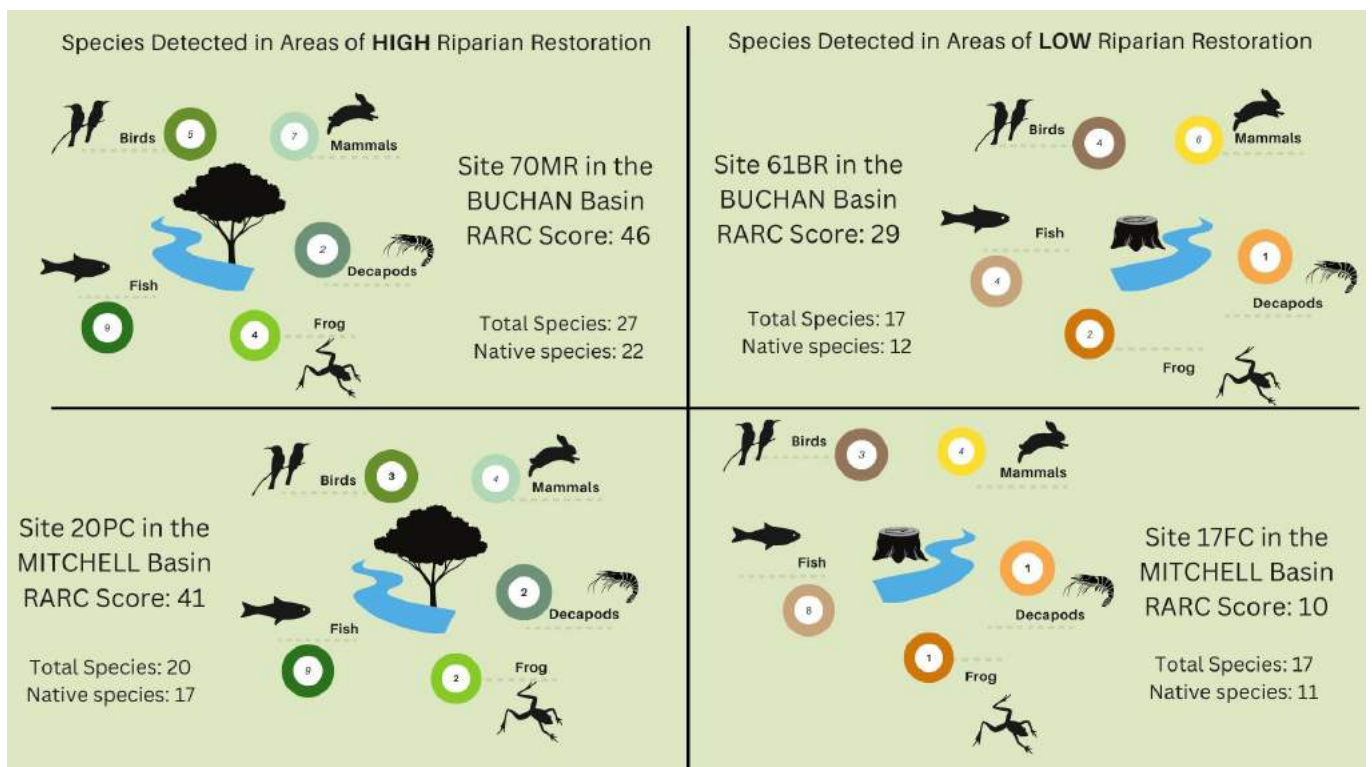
Species Detected in Areas of **HIGH** Riparian Restoration

Birds 5
7 Mammals
2 Decapods
Fish
9
4 Frog

Site 70MR in the BUCHAN Basin RARC Score: 46

Total Species: 27
Native species: 22

Species Detected in Areas of **LOW** Riparian Restoration

Birds 4
6 Mammals
Fish
4
1
Decapods
2
Frog

Site 61BR in the BUCHAN Basin RARC Score: 29

Total Species: 17
Native species: 12

Birds 3
4 Mammals
2 Decapods
Fish
9
2 Frog

Site 20PC in the MITCHELL Basin RARC Score: 41

Total Species: 20
Native species: 17

Birds 3
4 Mammals
Fish
8
1
Decapods
1
Frog

Site 17FC in the MITCHELL Basin RARC Score: 10

Total Species: 17
Native species: 11